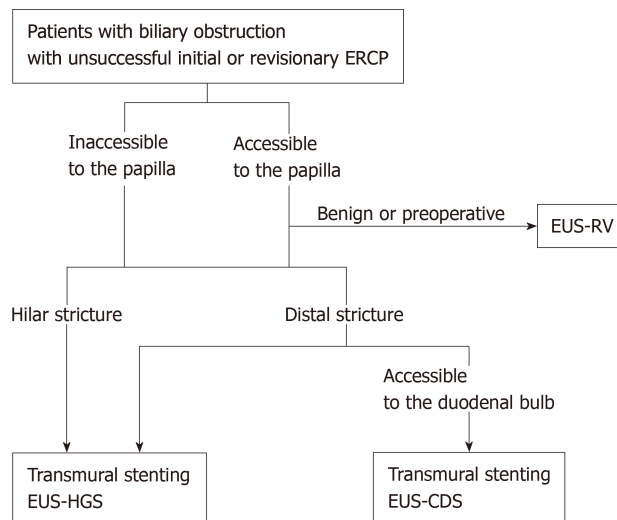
Patients with biliary obstruction with unsuccessful initial or revisionary ERCP

Inaccessible to the papilla

Accessible to the papilla

Benign or preoperative

EUS-RV

Hilar stricture

Distal stricture

Accessible to the duodenal bulb

Transmural stenting EUS-HGS

Transmural stenting EUS-CDS